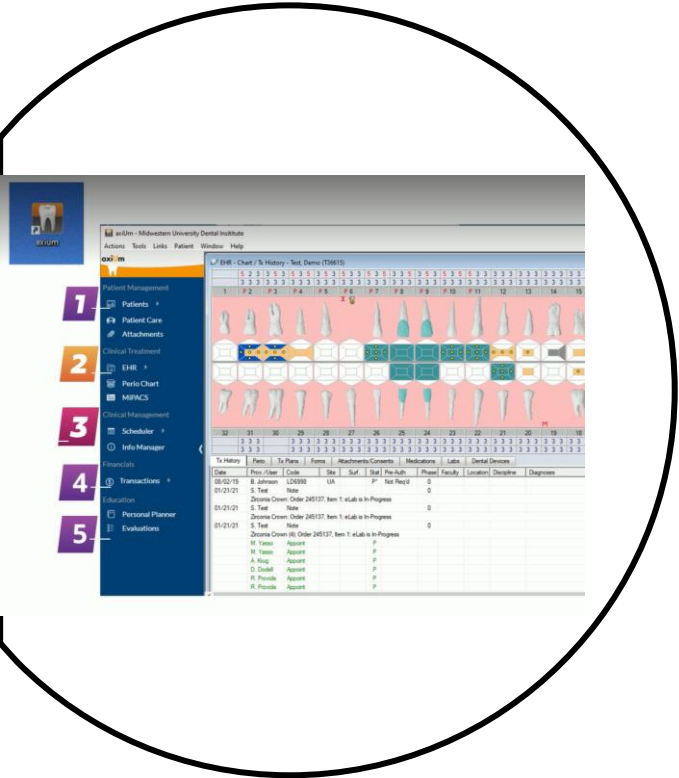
axiUm

axiUm - Midwestern University Dental Institute

Actions Tools Links Patient Window Help

axiUm

Patient Management

1

Patients

Patient Care

Attachments

Clinical Treatment

2

EHR

Perio Chart

MiPACS

Clinical Management

3

Scheduler

Info Manager

Financials

4

Transactions

Education

5

Personal Planner

Evaluations

EHR - Chart / Tx History - Test, Demo (T5615)

1 F2 F3 F4 F5 F6 F7 F8 F9 F10 F11 12 13 14 15

32 31 30 29 28 27 26 25 24 23 22 21 20 19 18

Tx History | Perio | Tx Plans | Forms | Attachments/Consents | Medications | Labs | Dental Devices

| Date | Prov./User | Code | Site | Surf. | Stat | Pre-Auth | Phase | Faculty | Location | Discipline | Diagnoses |
|---|---|---|---|---|---|---|---|---|---|---|---|
| 08/02/19 | B. Johnson | LD6990 | UA | | P* | Not Req'd | 0 | | | | |
| 01/21/21 | S. Test | Note | | | | | 0 | | | | |
| | Zirconia Crown: Order 245137, Item 1: eLab is In-Progress | | | | | | | | | | |
| 01/21/21 | S. Test | Note | | | | | 0 | | | | |
| | Zirconia Crown: Order 245137, Item 1: eLab is In-Progress | | | | | | | | | | |
| 01/21/21 | S. Test | Note | | | | | 0 | | | | |
| | Zirconia Crown (4): Order 245137, Item 1: eLab is In-Progress | | | | | | | | | | |
| | M. Yasso | Appont | | | P | | | | | | |
| | M. Yasso | Appont | | | P | | | | | | |
| | A. Krug | Appont | | | P | | | | | | |
| | D. Dodell | Appont | | | P | | | | | | |
| | R. Provide | Appont | | | P | | | | | | |
| | R. Provide | Appont | | | P | | | | | | |